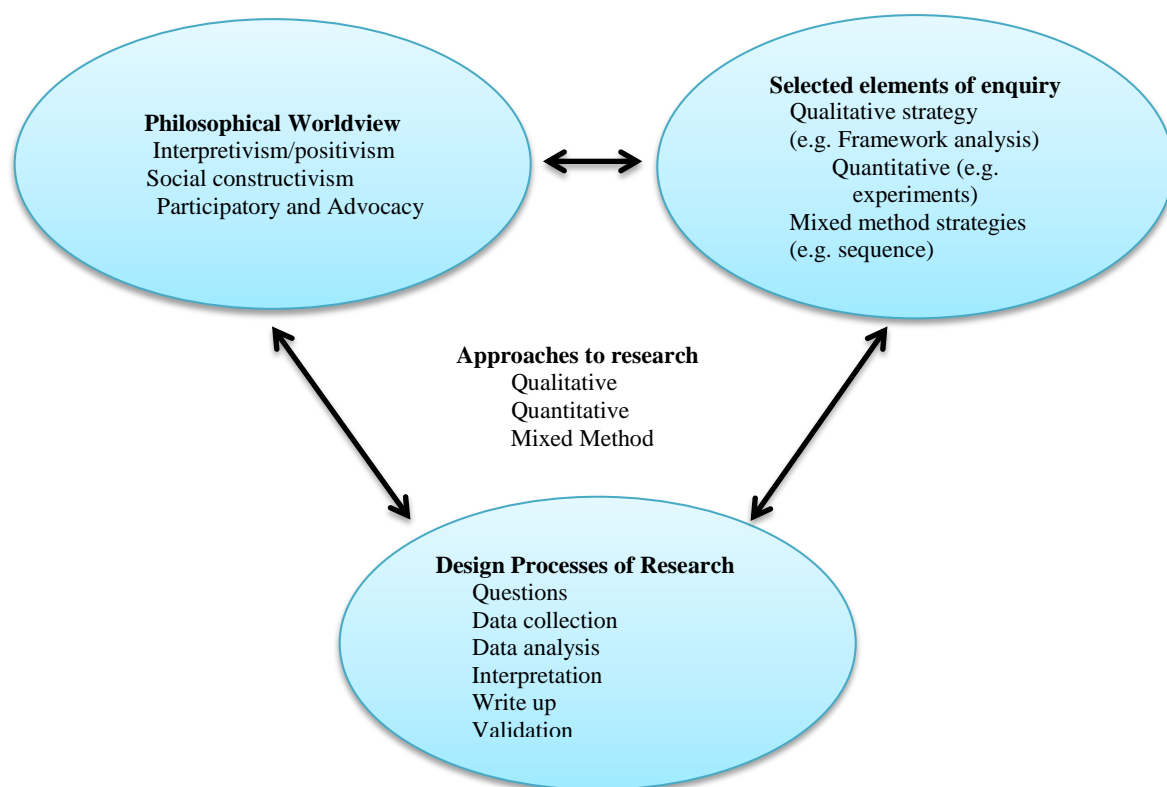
Philosophical Worldview
Interpretivism/positivism
Social constructivism
Participatory and Advocacy

Selected elements of enquiry
Qualitative strategy (e.g. Framework analysis)
Quantitative (e.g. experiments)
Mixed method strategies (e.g. sequence)

Approaches to research
Qualitative
Quantitative
Mixed Method

Design Processes of Research
Questions
Data collection
Data analysis
Interpretation
Write up
Validation